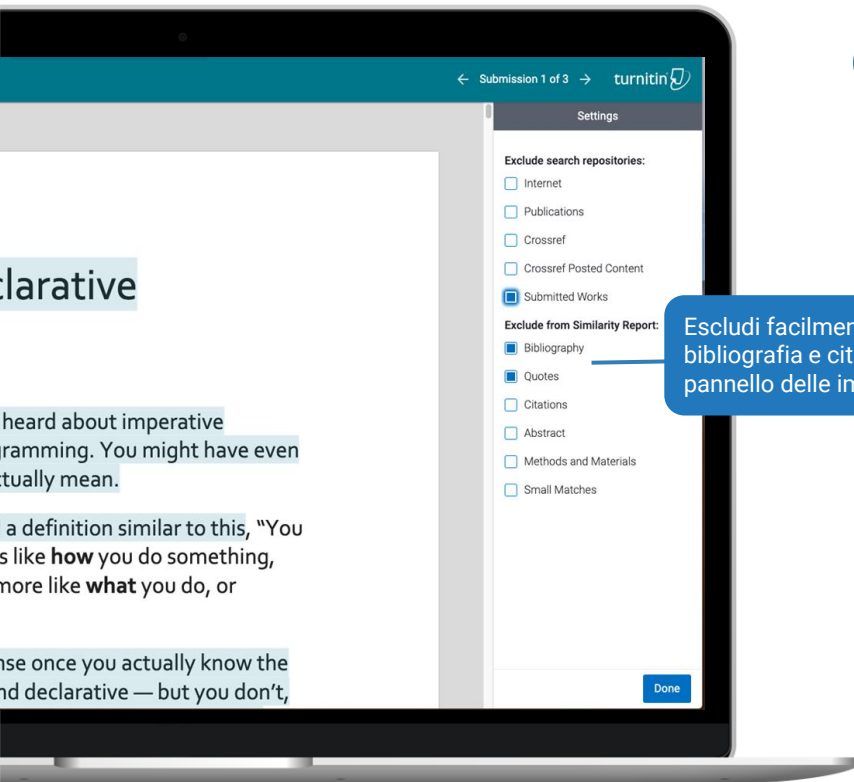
← Submission 1 of 3 → turnitin

Settings

Exclude search repositories:

Internet

Publications

Crossref

Crossref Posted Content

Submitted Works

Exclude from Similarity Report:

Bibliography

Quotes

Citations

Abstract

Methods and Materials

Small Matches

Done

clarative

heard about imperative gramming. You might have even tually mean.

a definition similar to this, "You s like **how** you do something, more like **what** you do, or

nse once you actually know the nd declarative — but you don't,

Escludi facilmen bibliografia e cit pannello delle in